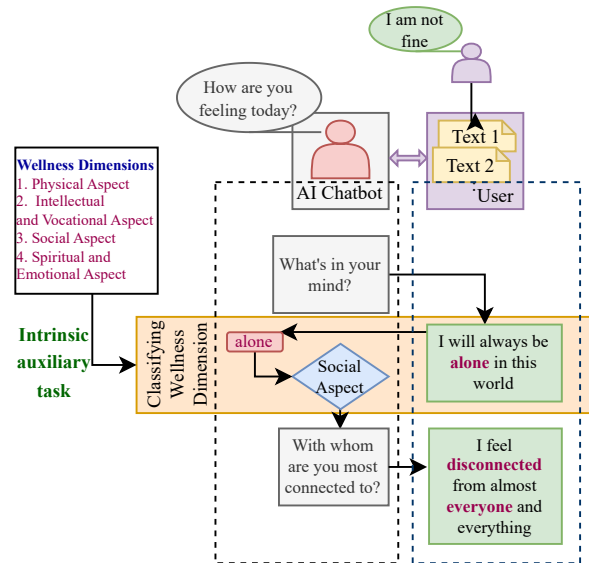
I am not fine

How are you feeling today?

AI Chatbot

Text 1

Text 2

User

Wellness Dimensions
1. Physical Aspect
2. Intellectual and Vocational Aspect
3. Social Aspect
4. Spiritual and Emotional Aspect

Intrinsic auxiliary task

What's in your mind?

Classifying Wellness Dimension

alone

Social Aspect

I will always be alone in this world

With whom are you most connected to?

I feel disconnected from almost everyone and everything